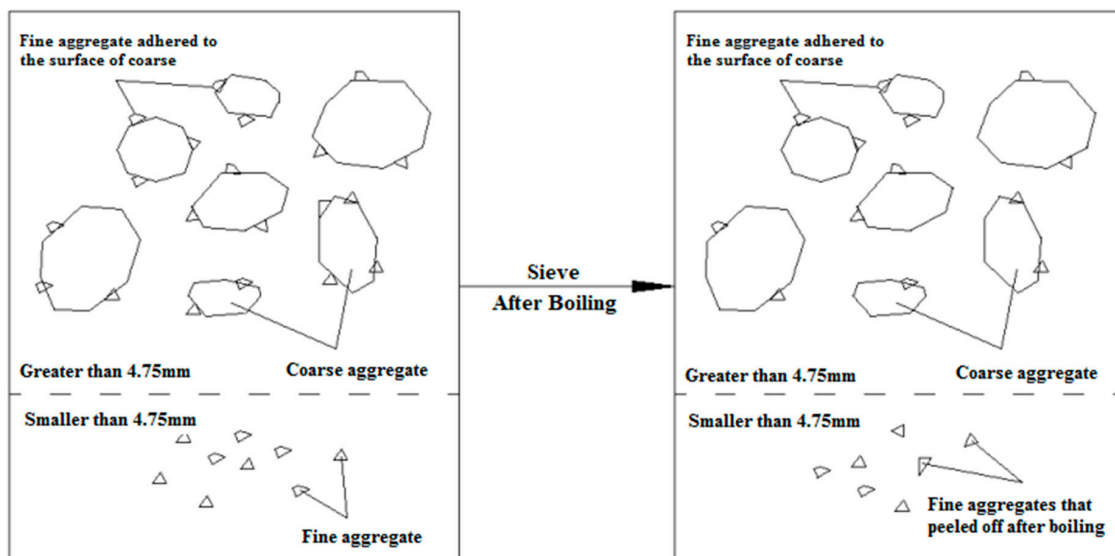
Fine aggregate adhered to the surface of coarse

Greater than 4.75mm

Coarse aggregate

Smaller than 4.75mm

Fine aggregate

Sieve

After Boiling

Fine aggregate adhered to the surface of coarse

Greater than 4.75mm

Coarse aggregate

Smaller than 4.75mm

Fine aggregates that peeled off after boiling